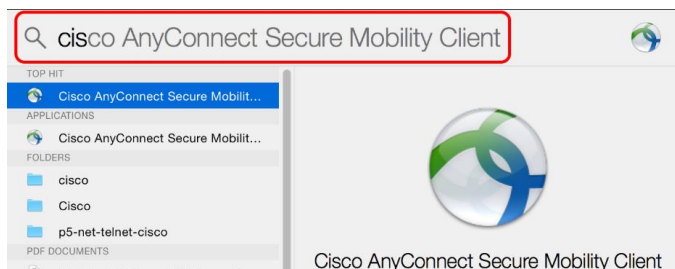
cisco AnyConnect Secure Mobility Client

TOP HIT
Cisco AnyConnect Secure Mobilit...
APPLICATIONS
Cisco AnyConnect Secure Mobilit...
FOLDERS
cisco
Cisco
p5-net-telnet-cisco
PDF DOCUMENTS

Cisco AnyConnect Secure Mobility Client